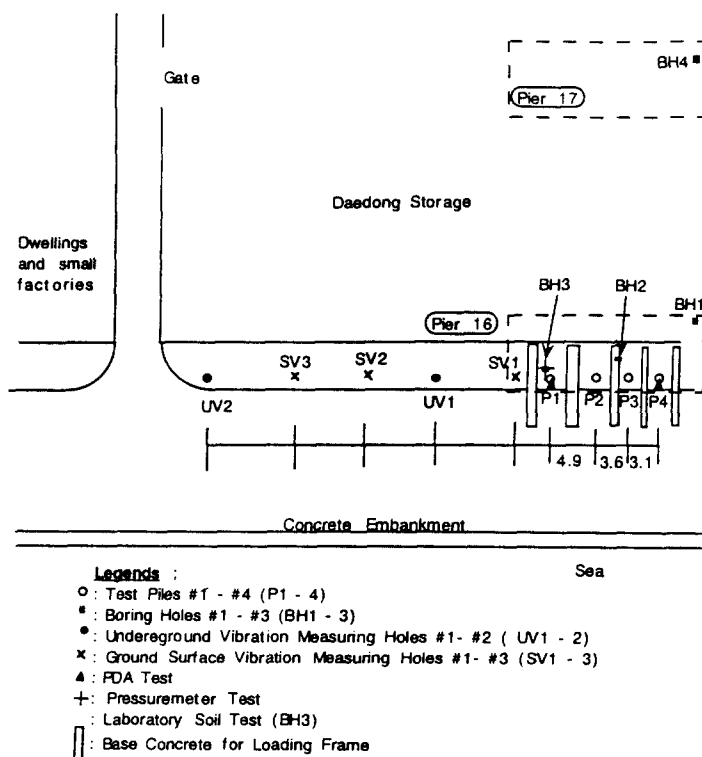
Gate

BH4

Pier 17

Daedong Storage

Dwellings and small factories

BH3

BH2

BH1

Pier 16

SV3

SV2

SV1

UV2

UV1

P1

P2

P3

P4

4.9

3.6

3.1

Concrete Embankment

Legends :

Sea

o : Test Piles #1 - #4 (P1 - 4)
▪ : Boring Holes #1 - #3 (BH1 - 3)
● : Undereground Vibration Measuring Holes #1- #2 ( UV1 - 2)
× : Ground Surface Vibration Measuring Holes #1- #3 (SV1 - 3)
▲ : PDA Test
+ : Pressuremeter Test
: Laboratory Soil Test (BH3)
: Base Concrete for Loading Frame